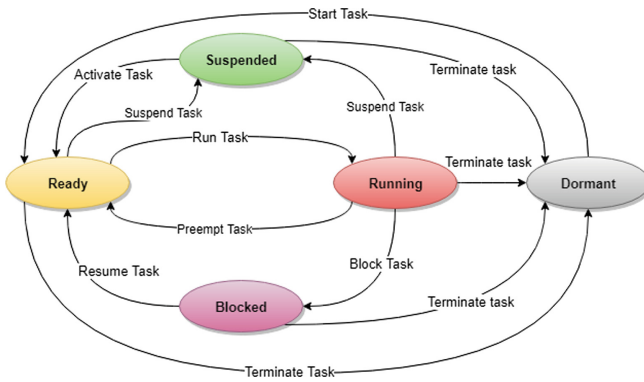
Start Task

Suspended

Activate Task

Terminate task

Suspend Task

Suspend Task

Run Task

Terminate task

Ready

Running

Dormant

Preempt Task

Block Task

Resume Task

Terminate task

Blocked

Terminate Task